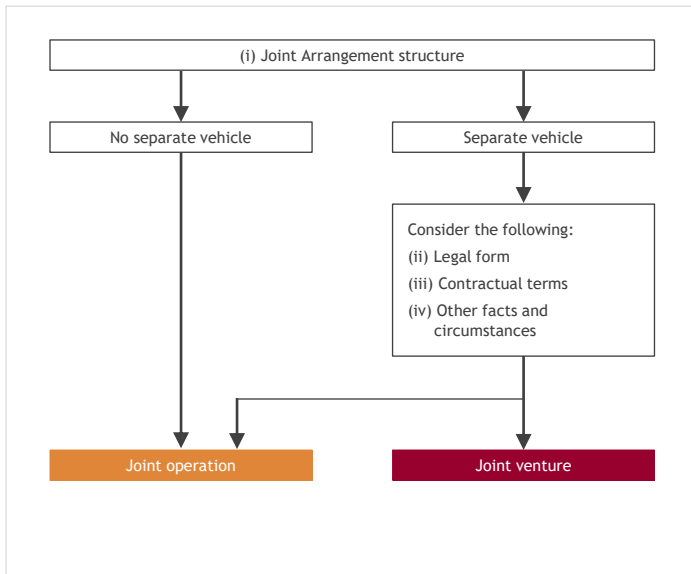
(i) Joint Arrangement structure

No separate vehicle

Separate vehicle

Consider the following:
(ii) Legal form
(iii) Contractual terms
(iv) Other facts and circumstances

Joint operation

Joint venture